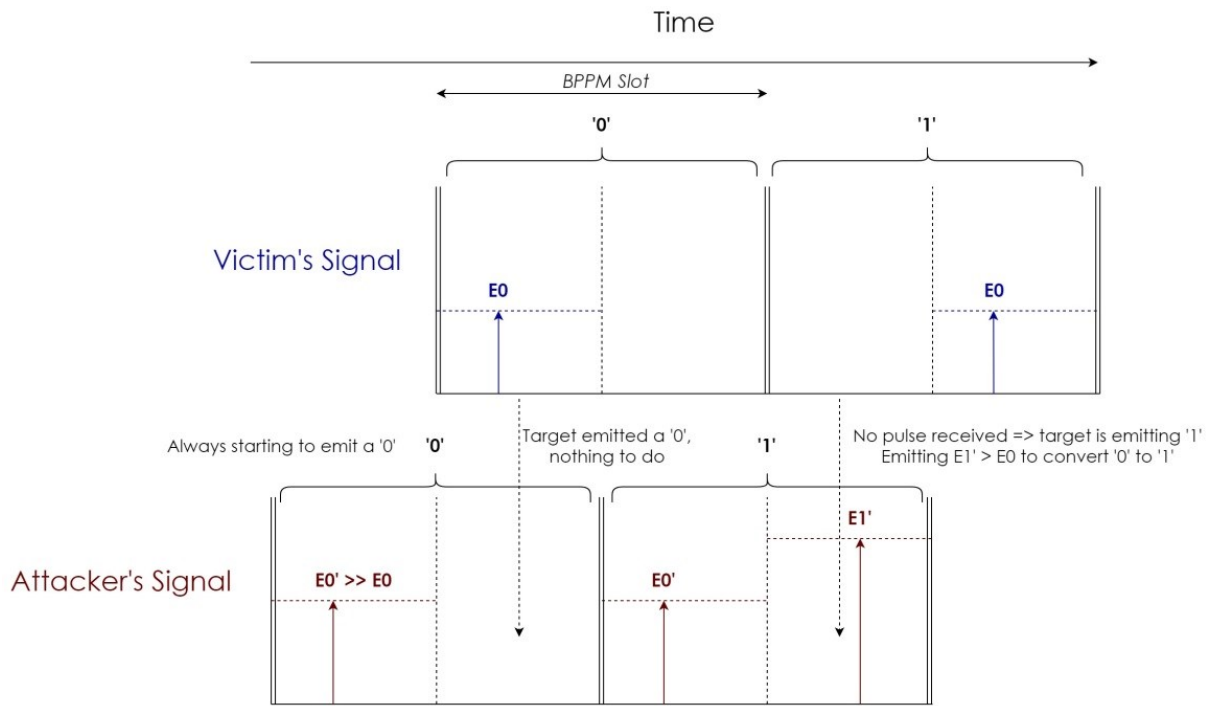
Time

BPPM Slot

'0'

'1'

Victim's Signal

E0

E0

Always starting to emit a '0'

'0'

Target emitted a '0', nothing to do

'1'

No pulse received => target is emitting '1'
Emitting E1' > E0 to convert '0' to '1'

E1'

Attacker's Signal

E0' >> E0

E0'